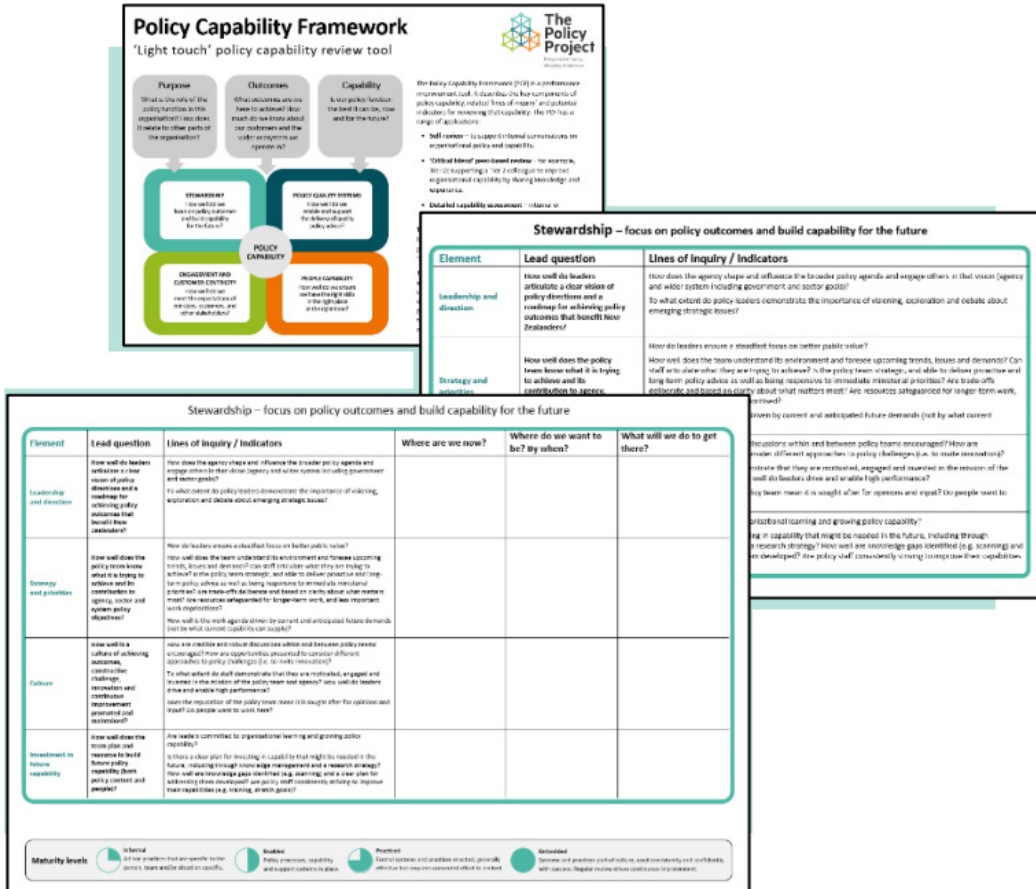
Policy Capability Framework

'Light touch' policy capability review tool

The Policy Project

Purpose

What is the role of the policy function in this organisation? How does it relate to other parts of the organisation?

Outcomes

What outcomes are we here to achieve? How much do we know about our customers and the wider ecosystem we operate in?

Capability

Is our policy function the best it can be, now and for the future?

The Policy Capability Framework (PCF) is a performance improvement tool. It describes the key components of policy capability, related 'lines of inquiry' and potential indicators for reviewing that capability. The PCF has a range of applications:

Self-review – to support internal conversations on organisational policy and capability.

'Critical friend' peer-based review – for example, tier 2s supporting a Tier 2 colleague to improve organisational capability by sharing knowledge and experience.

Detailed capability assessment – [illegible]

STEWARDSHIP
How well do we learn on policy outcomes and build capability for the future?

POLICY QUALITY SYSTEMS
How well do we enable and support the delivery of quality policy advice?

POLICY CAPABILITY

ENGAGEMENT AND CUSTOMER CENTRICITY
How well do we meet the expectations of ministers, customers, and other stakeholders?

PEOPLE CAPABILITY
How well do we ensure we have the right skills in the right place at the right time?

Stewardship – focus on policy outcomes and build capability for the future

| Element | Lead question | Lines of inquiry / Indicators |
|---|---|---|
| Leadership and direction | How well do leaders articulate a clear vision of policy directions and a roadmap for achieving policy outcomes that benefit New Zealanders? | How does the agency shape and influence the broader policy agenda and engage others in that vision (agency and wider system including government and sector goals)? To what extent do policy leaders demonstrate the importance of visioning, exploration and debate about emerging strategic issues? |
| Strategy and priorities | How well does the policy team know what it is trying to achieve and its contribution to agency, | How do leaders ensure a steadfast focus on better public value? How well does the team understand its environment and foresee upcoming trends, issues and demands? Can staff articulate what they are trying to achieve? Is the policy team strategic, and able to deliver proactive and long-term policy advice as well as being responsive to immediate ministerial priorities? Are trade-offs deliberate and based on clarity about what matters most? Are resources safeguarded for longer term work, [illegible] |

Stewardship – focus on policy outcomes and build capability for the future

| Element | Lead question | Lines of inquiry / Indicators | Where are we now? | Where do we want to be? By when? | What will we do to get there? |
|---|---|---|---|---|---|
| Leadership and direction | How well do leaders articulate a clear vision of policy directions and a roadmap for achieving policy outcomes that benefit New Zealanders? | How does the agency shape and influence the broader policy agenda and engage others in that vision (agency and wider system including government and sector goals)? To what extent do policy leaders demonstrate the importance of visioning, exploration and debate about emerging strategic issues? | | | |
| Strategy and priorities | How well does the policy team know what it is trying to achieve and its contribution to agency, sector and system policy objectives? | How do leaders ensure a steadfast focus on better public value? How well does the team understand its environment and foresee upcoming trends, issues and demands? Can staff articulate what they are trying to achieve? Is the policy team strategic, and able to deliver proactive and long-term policy advice as well as being responsive to immediate ministerial priorities? Are trade-offs deliberate and based on clarity about what matters most? Are resources safeguarded for longer-term work, and less important work deprioritised? How well is the work agenda driven by current and anticipated future demands (not by what current capability can supply)? | | | |
| Culture | How well is a culture of achieving outcomes, constructive challenge, innovation and continuous improvement promoted and maintained? | Are there credible and robust discussions within and between policy teams encouraged? How are opportunities presented to consider different approaches to policy challenges (i.e. to invite innovation)? To what extent do staff demonstrate that they are motivated, engaged and invested in the mission of the policy team and agency? How well do leaders drive and enable high performance? Does the reputation of the policy team mean it is sought after for opinions and input? Do people want to work here? | | | |
| Investment in future capability | How well does the team plan and resource to build future policy capability (both policy content and people)? | Are leaders committed to organisational learning and growing policy capability? Is there a clear plan for investing in capability that might be needed in the future, including through knowledge management and a research strategy? How well are knowledge gaps identified (e.g. scanning) and a clear plan for addressing them developed? Are policy staff consistently striving to improve their capabilities (e.g. training, stretch goals)? | | | |

Maturity levels

Informal
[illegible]

Enabled
Policy processes, capability and support systems in place.

Practiced
Formal systems and practices enacted, generally effective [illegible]

Embedded
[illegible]